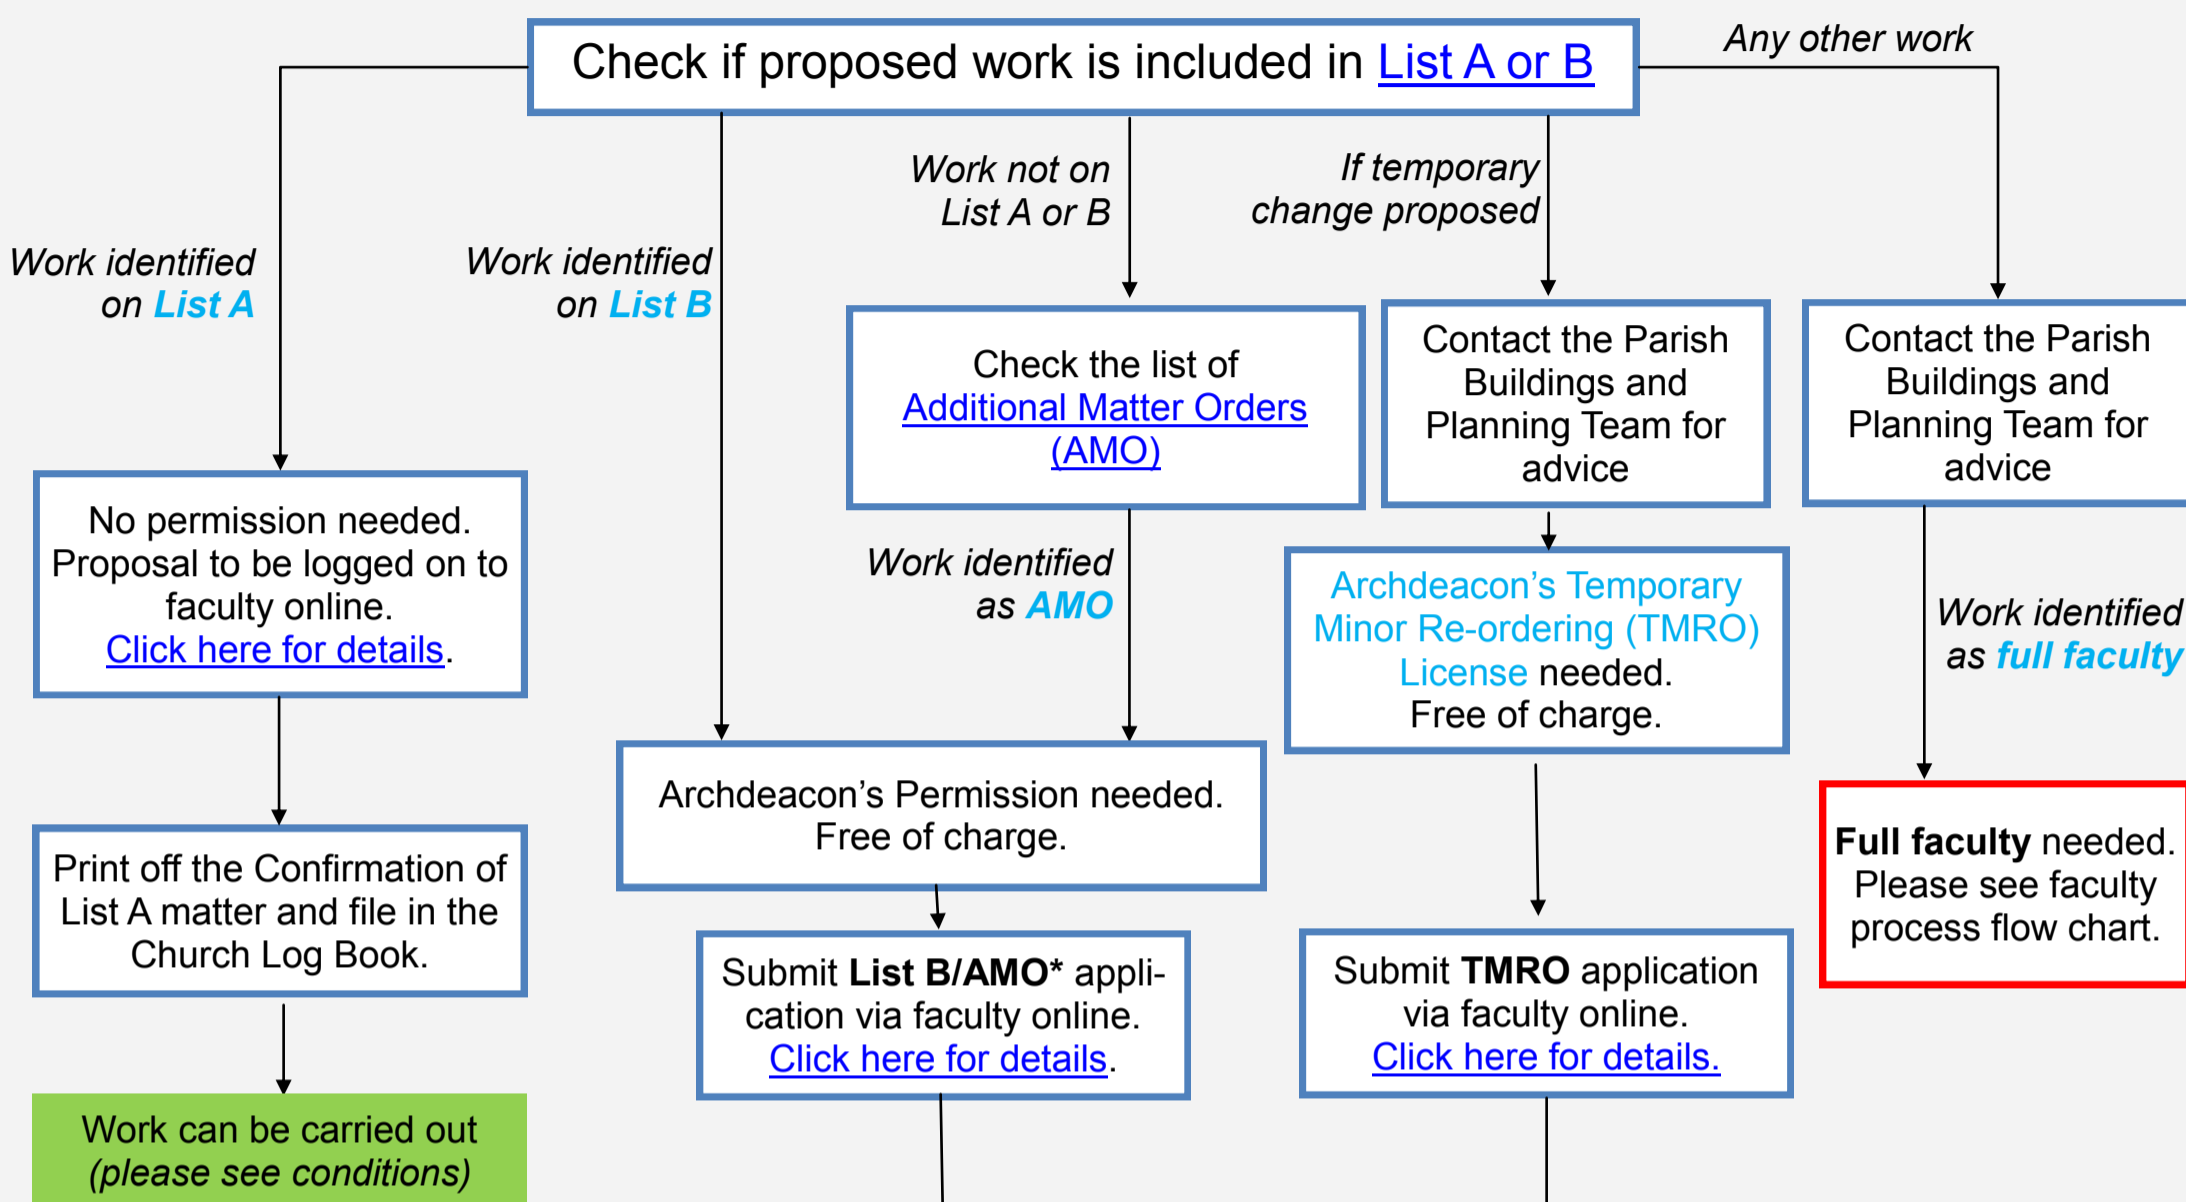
Check if proposed work is included in List A or B

Any other work

Work identified on List A

Work identified on List B

Work not on List A or B

If temporary change proposed

Check the list of Additional Matter Orders (AMO)

Contact the Parish Buildings and Planning Team for advice

Contact the Parish Buildings and Planning Team for advice

No permission needed. Proposal to be logged on to faculty online. Click here for details.

Work identified as AMO

Archdeacon's Temporary Minor Re-ordering (TMRO) License needed. Free of charge.

Work identified as full faculty

Archdeacon's Permission needed. Free of charge.

Print off the Confirmation of List A matter and file in the Church Log Book.

Full faculty needed. Please see faculty process flow chart.

Submit List B/AMO* application via faculty online. Click here for details.

Submit TMRO application via faculty online. Click here for details.

Work can be carried out (please see conditions)